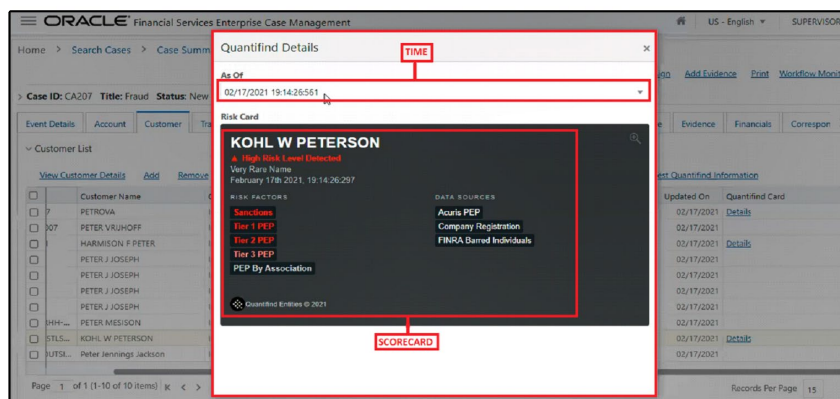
ORACLE Financial Services Enterprise Case Management

US - English SUPERVISOR

Home > Search Cases > Case Summ

Case ID: CA207 Title: Fraud Status: New

Event Details Account Customer Tr

Customer List

View Customer Details Add Remove

| | Customer Name |
|---|---|
| 7 | PETROVA |
| 007 | PETER VRUHOFF |
| | HARMISON F PETER |
| | PETER J JOSEPH |
| | PETER J JOSEPH |
| | PETER J JOSEPH |
| 3HH- | PETER MESISON |
| STLS | KOHL W PETERSON |
| 3UTSI | Peter Jennings Jackson |

Page 1 of 1 (1-10 of 10 items) K < >

Quantifind Details

TIME

As Of

02/17/2021 19:14:26:561

Risk Card

KOHL W PETERSON

High Risk Level Detected

Very Rare Name

February 17th 2021, 19:14:26:297

RISK FACTORS

Sanctions

Tier 1 PEP

Tier 2 PEP

Tier 3 PEP

PEP By Association

DATA SOURCES

Acuris PEP

Company Registration

FINRA Barred Individuals

Quantifind Entities © 2021

SCORECARD

gn Add Evidence Print Workflow Monit

e Evidence Financials Correspon

est Quantifind Information

| Updated On | Quantifind Card |
|---|---|
| 02/17/2021 | Details |
| 02/17/2021 | |
| 02/17/2021 | Details |
| 02/17/2021 | |
| 02/17/2021 | |
| 02/17/2021 | |
| 02/17/2021 | |
| 02/17/2021 | Details |
| 02/17/2021 | |

Records Per Page 15